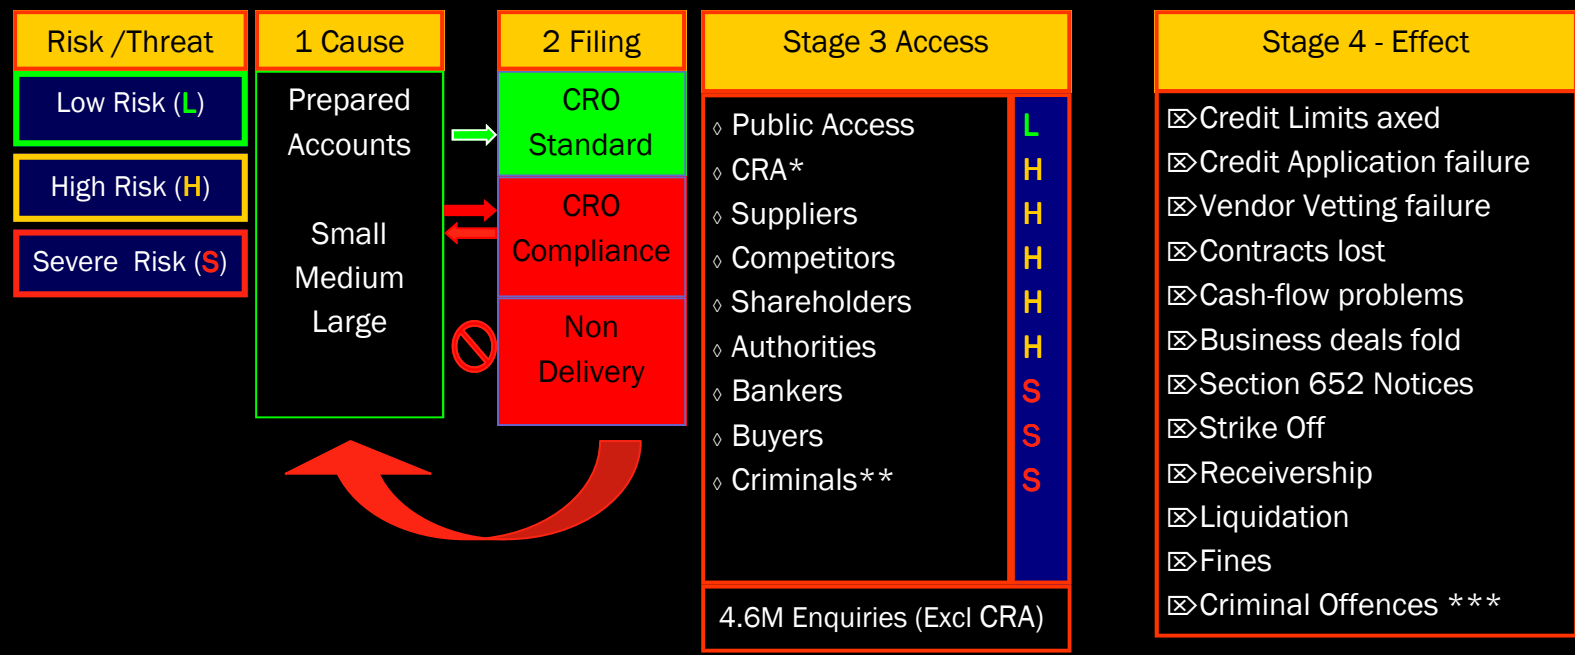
Risk /Threat

Low Risk (L)

High Risk (H)

Severe Risk (S)

1 Cause

Prepared Accounts

Small
Medium
Large

2 Filing

CRO Standard

CRO Compliance

Non Delivery

Stage 3 Access

◊ Public Access
◊ CRA*
◊ Suppliers
◊ Competitors
◊ Shareholders
◊ Authorities
◊ Bankers
◊ Buyers
◊ Criminals**

| L |
|---|
| H |
| H |
| H |
| H |
| H |
| S |
| S |
| S |

4.6M Enquiries (Excl CRA)

Stage 4 - Effect

⌦Credit Limits axed
⌦Credit Application failure
⌦Vendor Vetting failure
⌦Contracts lost
⌦Cash-flow problems
⌦Business deals fold
⌦Section 652 Notices
⌦Strike Off
⌦Receivership
⌦Liquidation
⌦Fines
⌦Criminal Offences ***